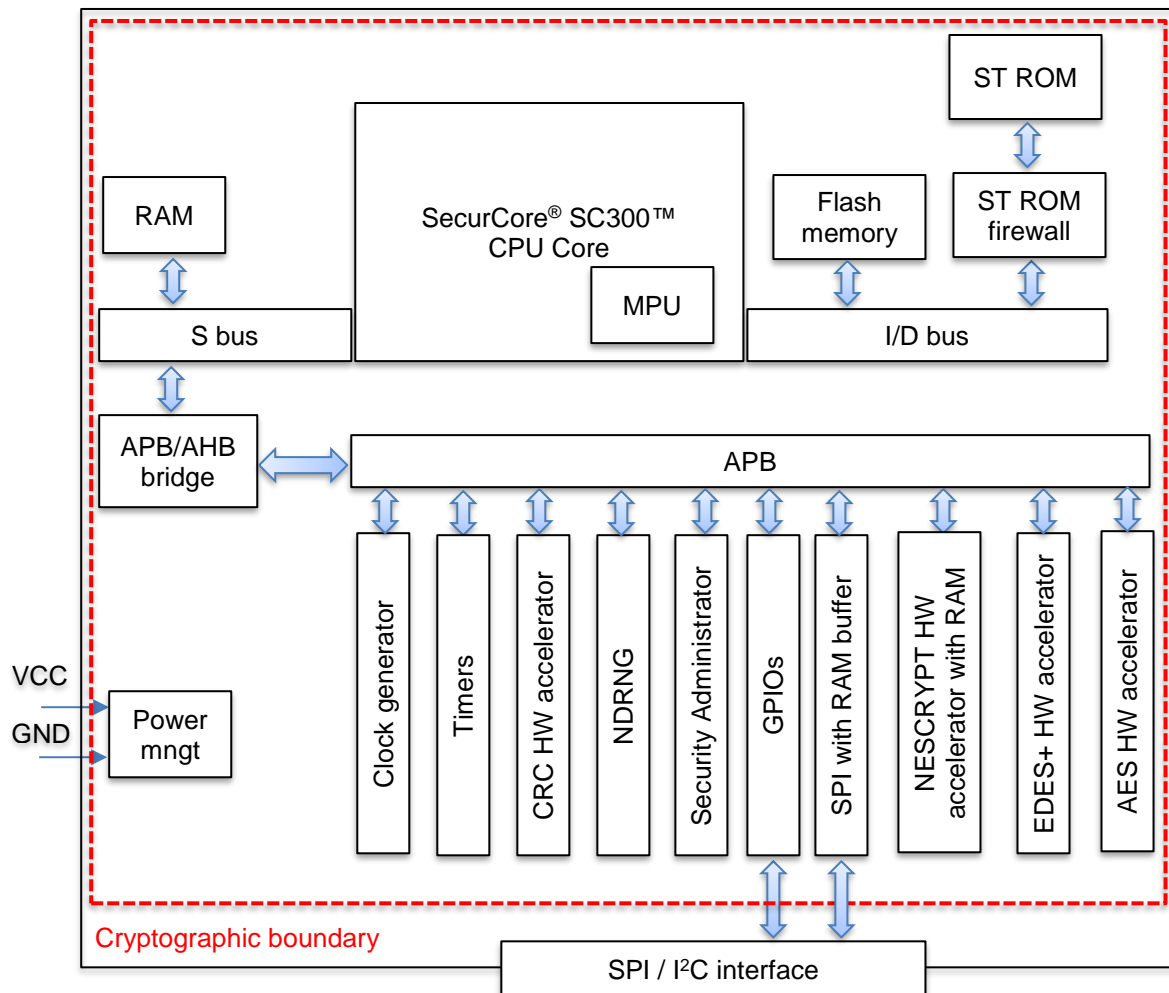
ST ROM

RAM

SecurCore® SC300™ CPU Core

MPU

Flash memory

ST ROM firewall

S bus

I/D bus

APB/AHB bridge

APB

Clock generator

Timers

CRC HW accelerator

NDRNG

Security Administrator

GPIOs

SPI with RAM buffer

NESCRYPT HW accelerator with RAM

EDES+ HW accelerator

AES HW accelerator

VCC

GND

Power mngt

Cryptographic boundary

SPI / I$^2$C interface